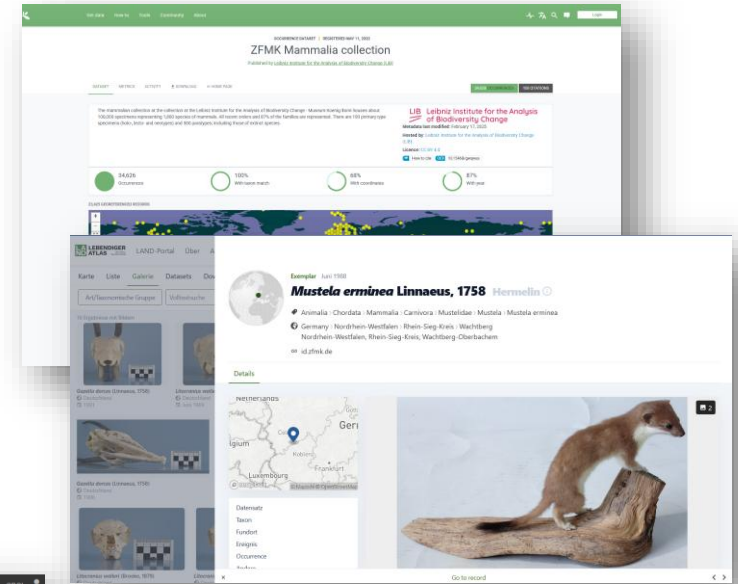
GBIF.Data How-to Tools Community About

OCCURRENCE DATASET | REGISTERED MAY 11, 2020

ZFMK Mammalia collection

Published by Leibniz Institute for the Analysis of Biodiversity Change (LIB)

DATASET METRICS ACTIVITY DOWNLOAD

LIB Leibniz Institute for the Analysis of Biodiversity Change

34,626 Occurrences

100% With taxon match

88% With coordinates

87% With year

LEBENDIGER ATLAS LAND-Portal Über

Karte Liste Galerie Datasets

Art/Taxonomische Gruppe Volltextsuche

Gazella dorcas (Linnaeus, 1758)

Gazella dorcas (Linnaeus, 1758)

Exemplar Juni 1998

*Mustela erminea* Linnaeus, 1758 Hermelin

Animalia | Chordata | Mammalia | Carnivora | Mustelidae | Mustela | Mustela erminea

Germany | Nordrhein-Westfalen | Rhein-Sieg-Kreis | Wachtberg Nordrhein-Westfalen, Rhein-Sieg-Kreis, Wachtberg-Oberbachem

id.zfmk.de

Details

Netherlands

lgium

Ger

Luxembourg

Koblenz

Frankfurt

Datensatz

Taxon

Fundort

Ereignis

Occurrence

2

Go to record